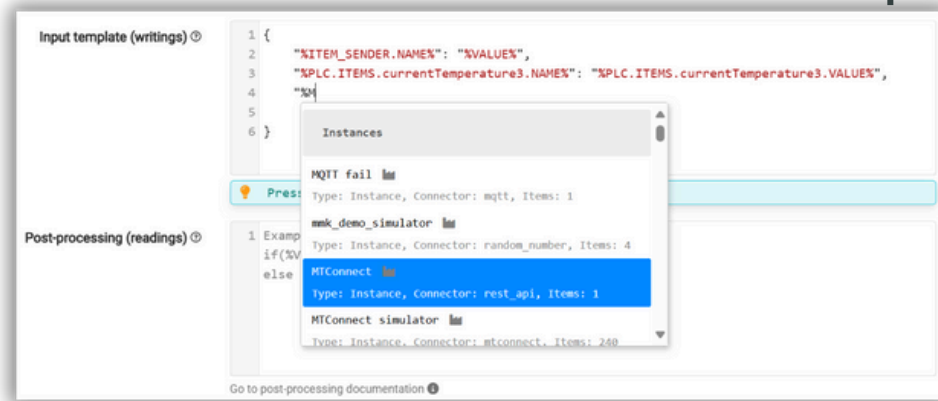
Input template (writings) ⓘ

1 {
2 "%ITEM_SENDER.NAME%": "%VALUE%",
3 "%PLC.ITEMS.currentTemperature3.NAME%": "%PLC.ITEMS.currentTemperature3.VALUE%",
4 "%M
5
6 }

Instances

MQTT fail
Type: Instance, Connector: mqtt, Items: 1

mmk_demo_simulator
Type: Instance, Connector: random_number, Items: 4

MTConnect
Type: Instance, Connector: rest_api, Items: 1

MTConnect simulator
Type: Instance, Connector: mtconnect, Items: 240

Pres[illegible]

Post-processing (readings) ⓘ

1 Examp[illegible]
if(%V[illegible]
else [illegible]

Go to post-processing documentation